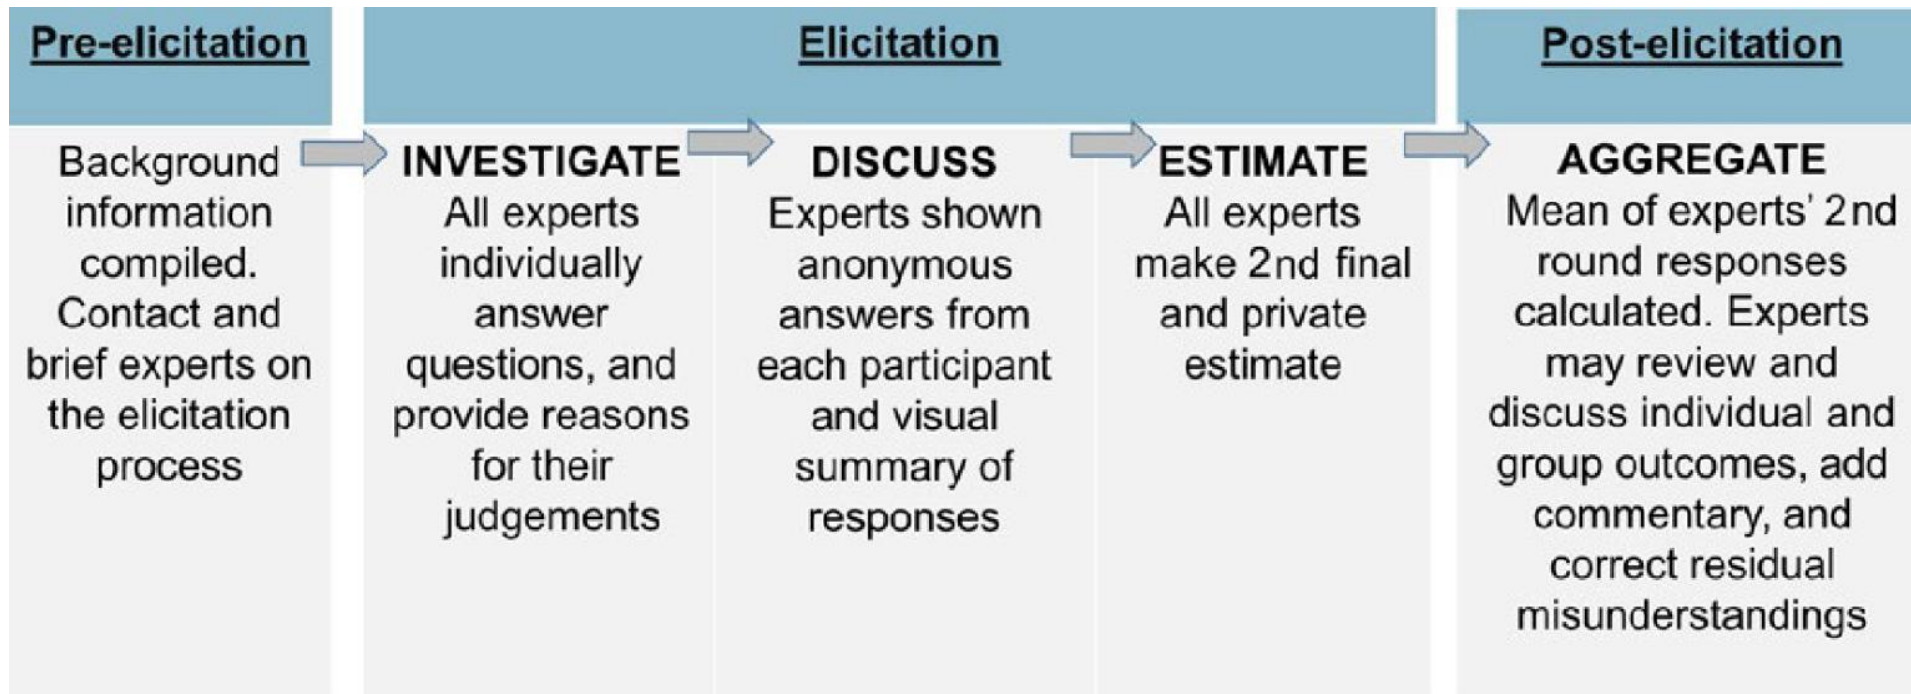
Pre-elicitation

Background information compiled. Contact and brief experts on the elicitation process

Elicitation

INVESTIGATE
All experts individually answer questions, and provide reasons for their judgements

DISCUSS
Experts shown anonymous answers from each participant and visual summary of responses

ESTIMATE
All experts make 2nd final and private estimate

Post-elicitation

AGGREGATE
Mean of experts' 2nd round responses calculated. Experts may review and discuss individual and group outcomes, add commentary, and correct residual misunderstandings